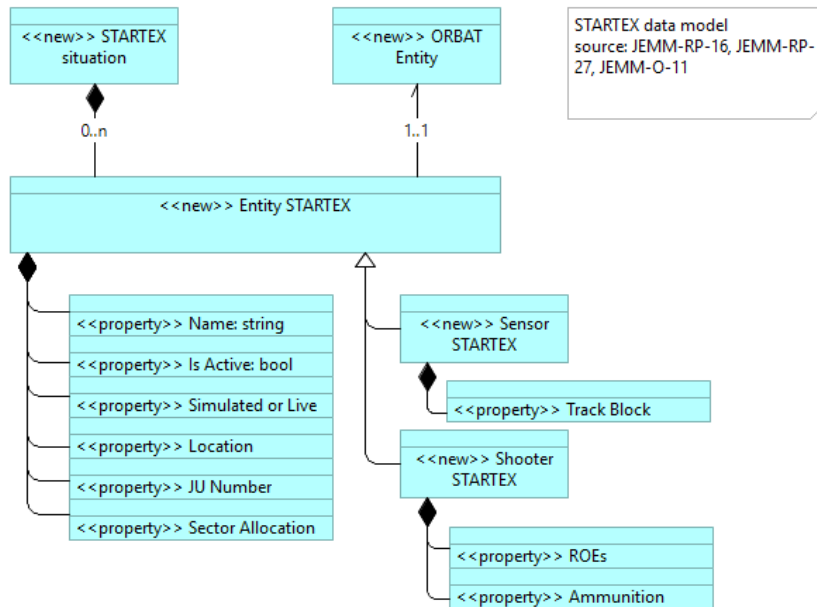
<<new>> STARTEX situation

<<new>> ORBAT Entity

STARTEX data model
source: JEMM-RP-16, JEMM-RP-27, JEMM-O-11

0..n

1..1

<<new>> Entity STARTEX

<<property>> Name: string

<<property>> Is Active: bool

<<property>> Simulated or Live

<<property>> Location

<<property>> JU Number

<<property>> Sector Allocation

<<new>> Sensor STARTEX

<<property>> Track Block

<<new>> Shooter STARTEX

<<property>> ROEs

<<property>> Ammunition